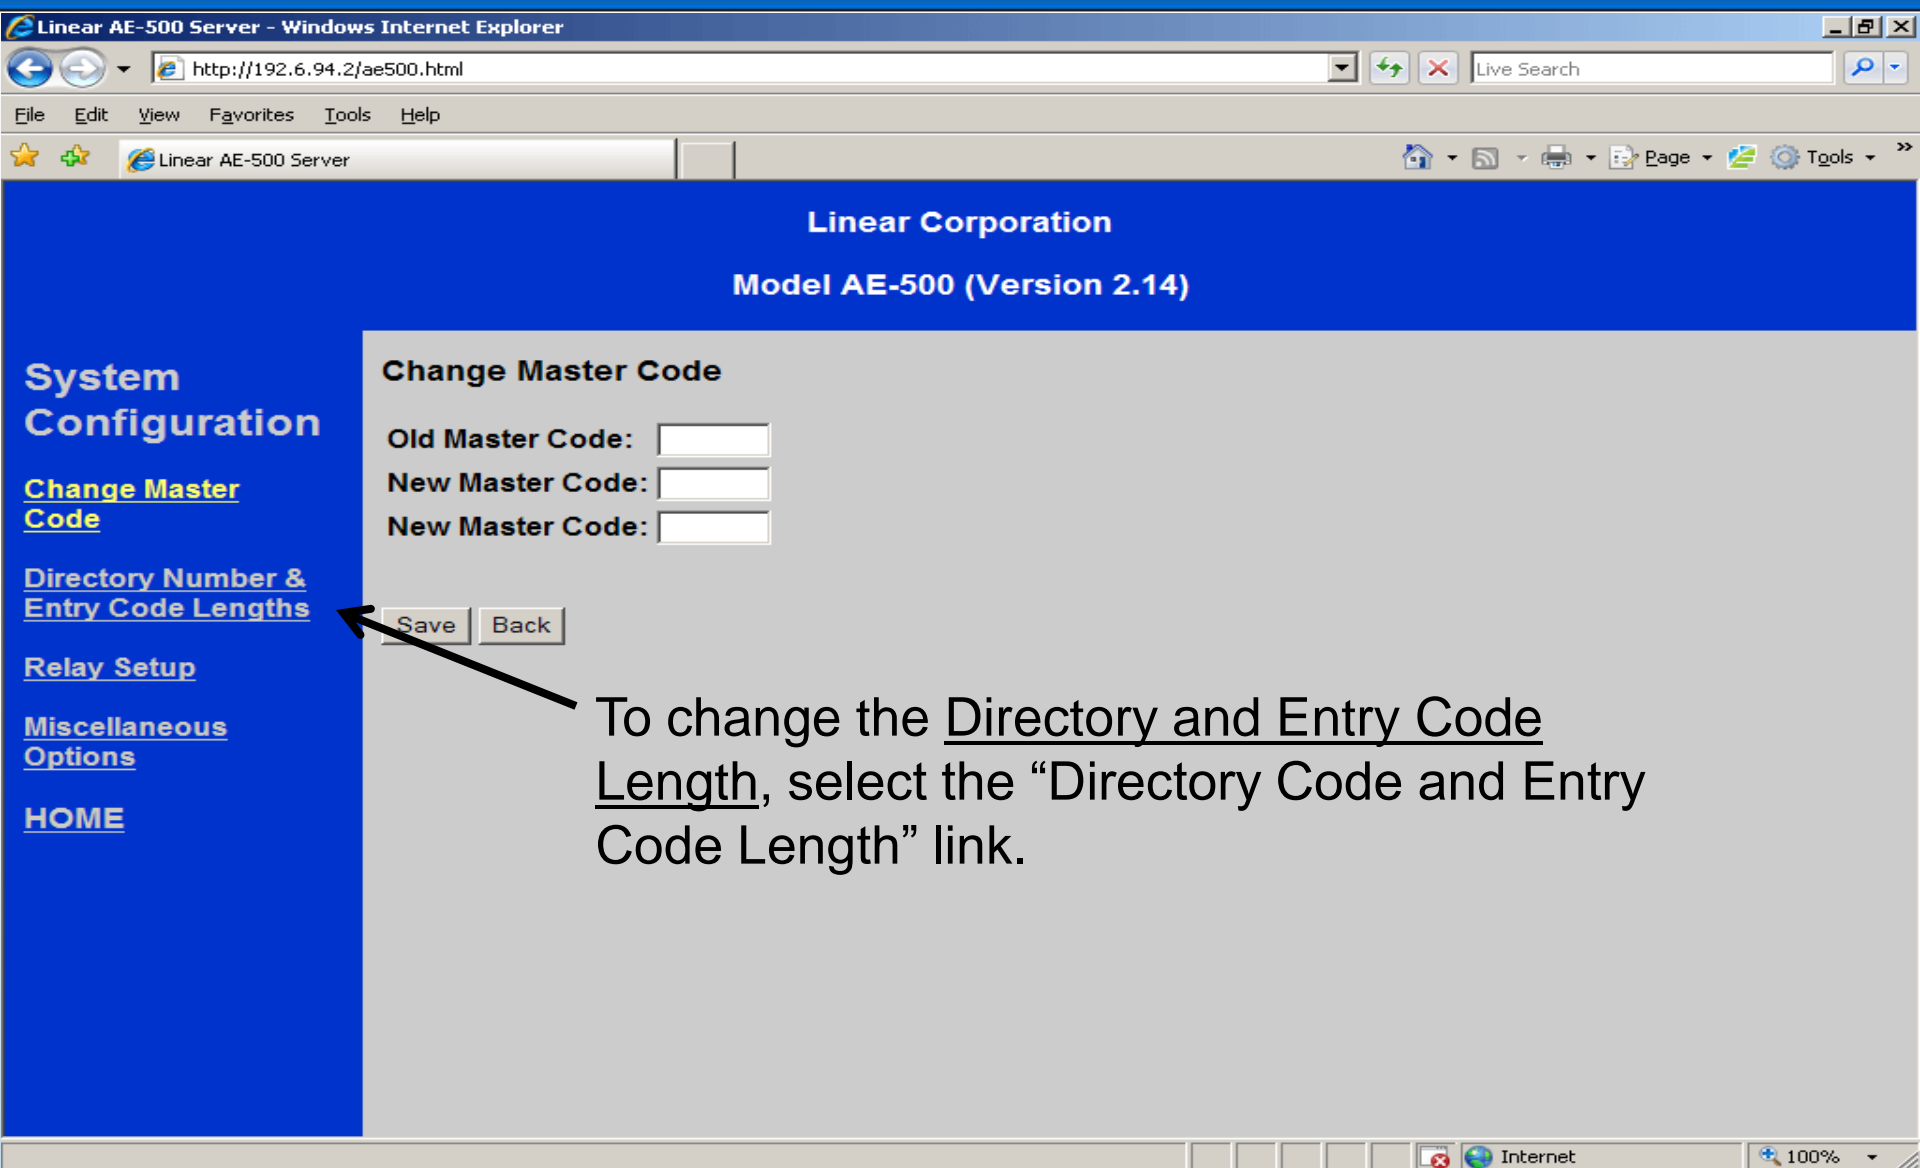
Linear AE-500 Server - Windows Internet Explorer

http://192.6.94.2/ae500.html

Live Search

File Edit View Favorites Tools Help

Linear AE-500 Server

Page Tools

Linear Corporation

Model AE-500 (Version 2.14)

System Configuration

Change Master Code

Directory Number & Entry Code Lengths

Relay Setup

Miscellaneous Options

HOME

Change Master Code

Old Master Code:

New Master Code:

New Master Code:

Save Back

To change the Directory and Entry Code Length, select the “Directory Code and Entry Code Length” link.

Internet

100%